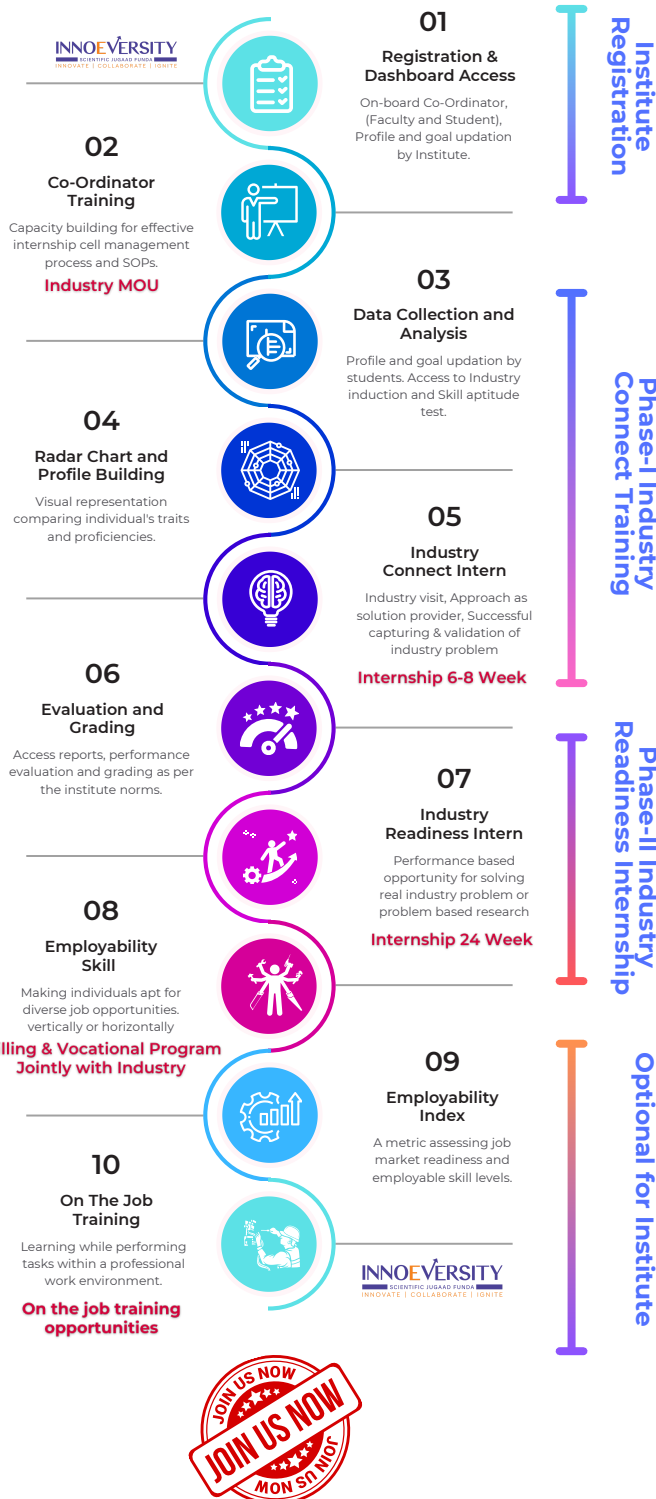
INNOEVERSITY
SCIENTIFIC JUGAAD FUNDA
INNOVATE | COLLABORATE | IGNITE

01
Registration & Dashboard Access
On-board Co-Ordinator, (Faculty and Student), Profile and goal updation by Institute.

Institute Registration

02
Co-Ordinator Training
Capacity building for effective internship cell management process and SOPs.
Industry MOU

03
Data Collection and Analysis
Profile and goal updation by students. Access to Industry induction and Skill aptitude test.

04
Radar Chart and Profile Building
Visual representation comparing individual's traits and proficiencies.

05
Industry Connect Intern
Industry visit, Approach as solution provider, Successful capturing & validation of industry problem
Internship 6-8 Week

Phase-I Industry Connect Training

06
Evaluation and Grading
Access reports, performance evaluation and grading as per the institute norms.

07
Industry Readiness Intern
Performance based opportunity for solving real industry problem or problem based research
Internship 24 Week

Phase-II Industry Readiness Internship

08
Employability Skill
Making individuals apt for diverse job opportunities. vertically or horizontally
lling & Vocational Program Jointly with Industry

09
Employability Index
A metric assessing job market readiness and employable skill levels.

10
On The Job Training
Learning while performing tasks within a professional work environment.
On the job training opportunities

INNOEVERSITY
SCIENTIFIC JUGAAD FUNDA
INNOVATE | COLLABORATE | IGNITE

Optional for Institute

JOIN US NOW
JOIN US NOW
JOIN US NOW